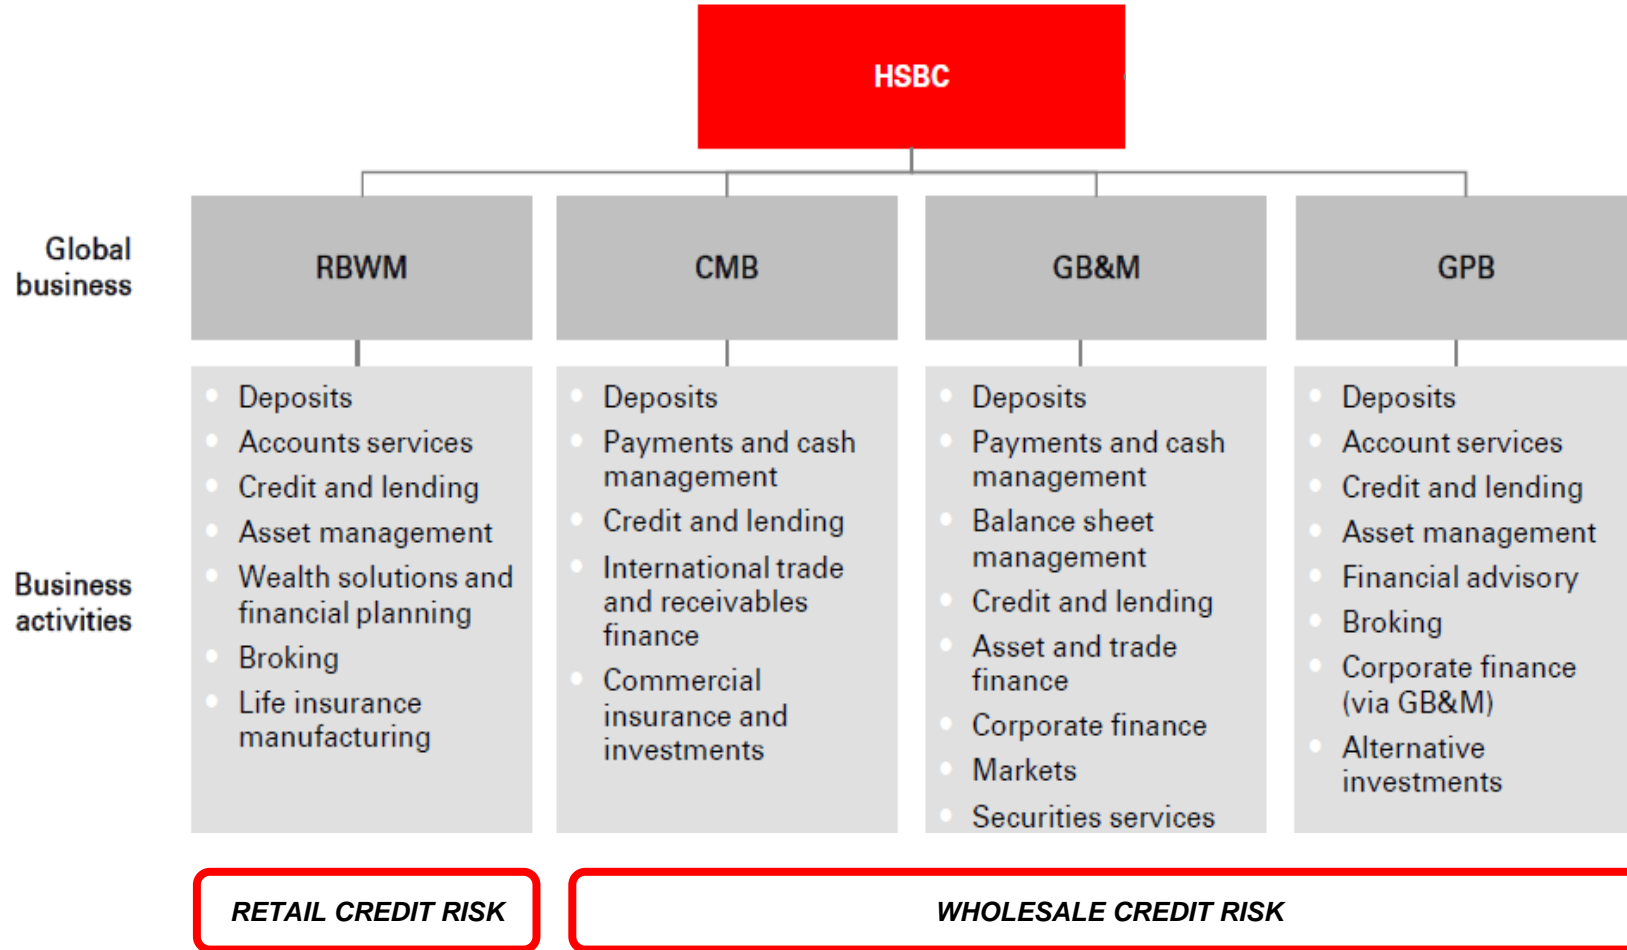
HSBC

Global business

RBWM

CMB

GB&M

GPB

Business activities

- Deposits
- Accounts services
- Credit and lending
- Asset management
- Wealth solutions and financial planning
- Broking
- Life insurance manufacturing

- Deposits
- Payments and cash management
- Credit and lending
- International trade and receivables finance
- Commercial insurance and investments

- Deposits
- Payments and cash management
- Balance sheet management
- Credit and lending
- Asset and trade finance
- Corporate finance
- Markets
- Securities services

- Deposits
- Account services
- Credit and lending
- Asset management
- Financial advisory
- Broking
- Corporate finance (via GB&M)
- Alternative investments

RETAIL CREDIT RISK

WHOLESALE CREDIT RISK